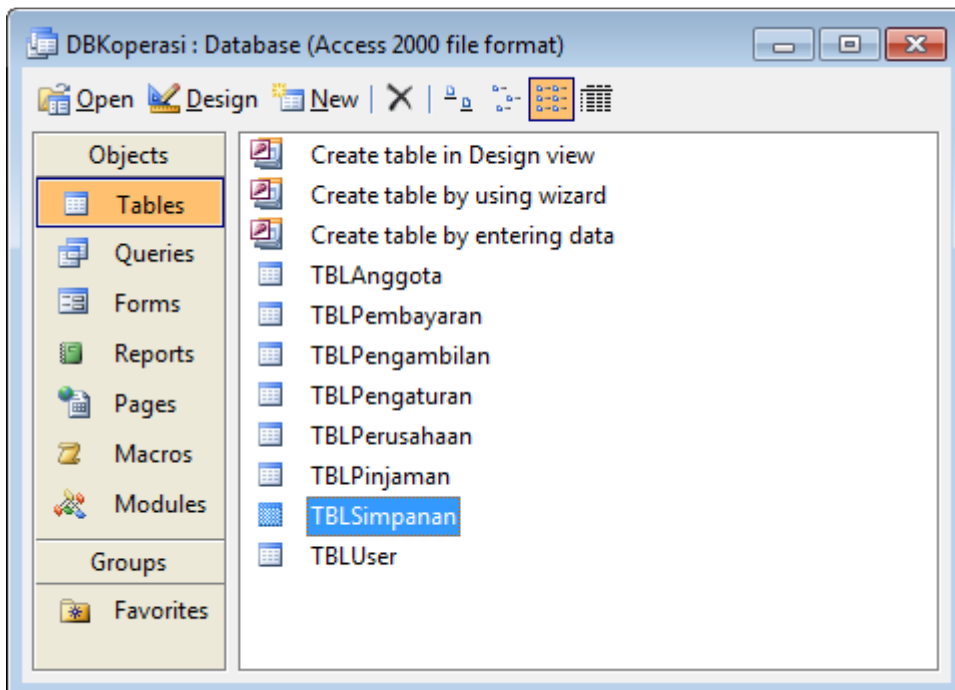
DBKoperasi : Database (Access 2000 file format)

Open Design New

Objects
Tables
Queries
Forms
Reports
Pages
Macros
Modules
Groups
Favorites

Create table in Design view
Create table by using wizard
Create table by entering data
TBLAnggota
TBLPembayaran
TBLPengambilan
TBLPengaturan
TBLPerusahaan
TBLPinjaman
TBLSimpanan
TBLUser